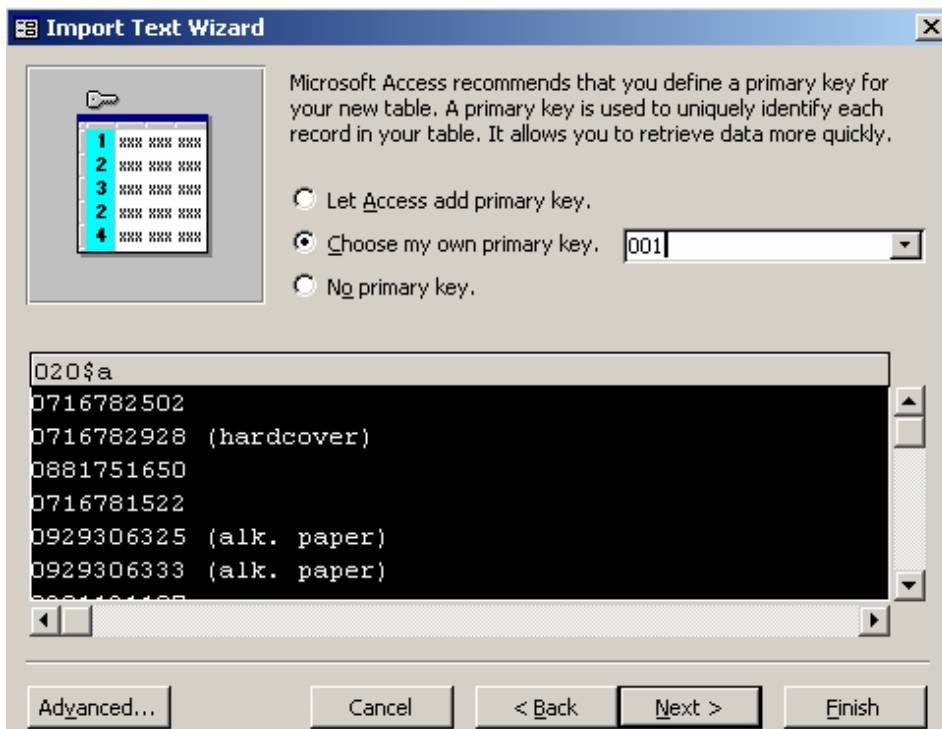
Import Text Wizard

1 xxx xxx xxx
2 xxx xxx xxx
3 xxx xxx xxx
2 xxx xxx xxx
4 xxx xxx xxx

Microsoft Access recommends that you define a primary key for your new table. A primary key is used to uniquely identify each record in your table. It allows you to retrieve data more quickly.

Let Access add primary key.
Choose my own primary key. 001
No primary key.

020$a
0716782502
0716782928 (hardcover)
0881751650
0716781522
0929306325 (alk. paper)
0929306333 (alk. paper)
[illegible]

Advanced... Cancel < Back Next > Finish